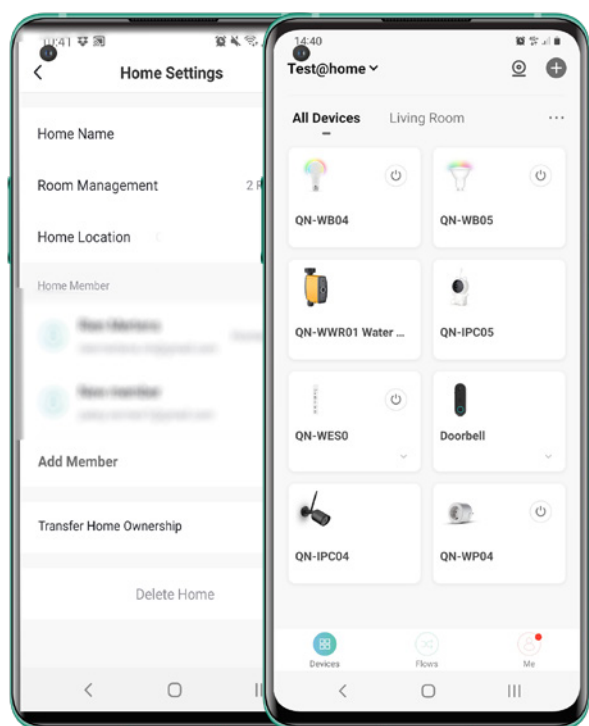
10:41

Home Settings

Home Name

Room Management 2 R

Home Location

Home Member

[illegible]

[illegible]

Add Member

Transfer Home Ownership

Delete Home

14:40

Test@home

All Devices Living Room ···

QN-WB04

QN-WB05

QN-WWR01 Water ...

QN-IPC05

QN-WES0

Doorbell

QN-IPC04

QN-WP04

Devices Flows Me